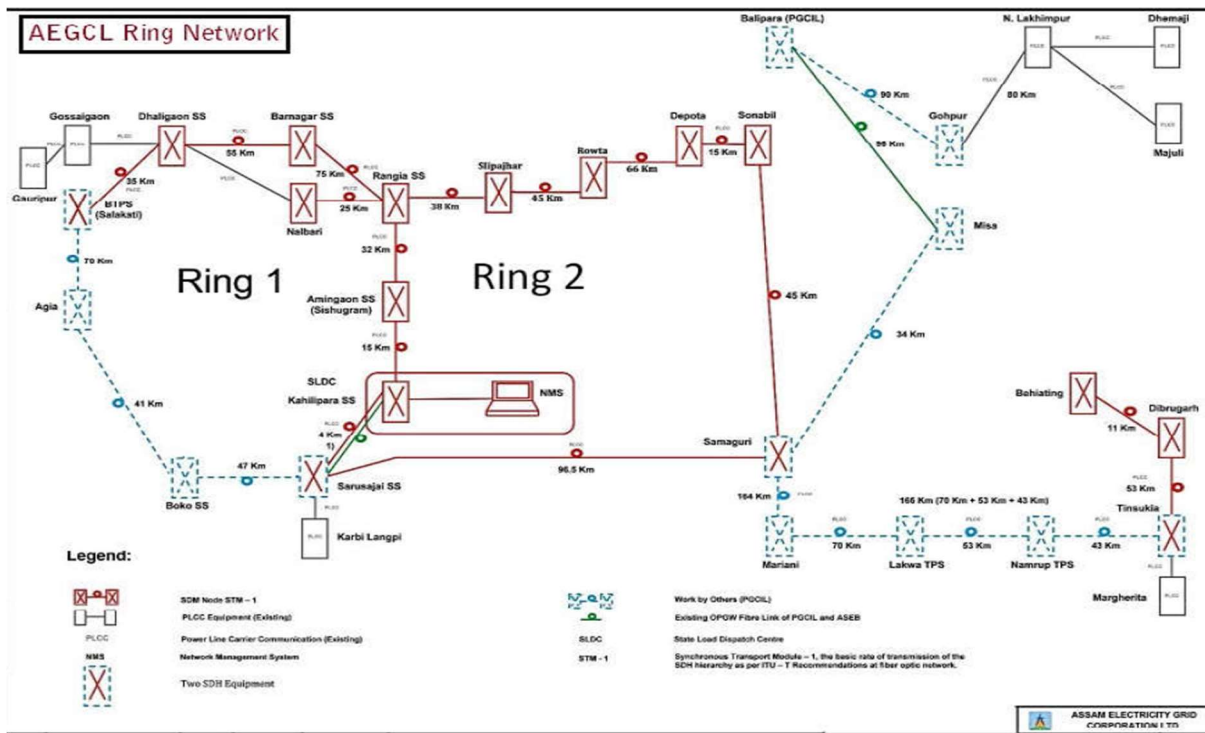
AEGCL Ring Network

Gossaigaon
PLCC
PLCC
Dhaligaon SS
PLCC
Barnagar SS
55 Km
PLCC
75 Km
PLCC
Rangia SS
PLCC
25 Km
Nalbari
38 Km
Slipajhar
45 Km
Rowta
66 Km
Depota
PLCC
15 Km
Sonabil
Gauripur
35 Km
BTPS (Salakati)
70 Km
Agia
Ring 1
Ring 2
PLCC
32 Km
Amingaon SS (Sishugram)
PLCC
15 Km
45 Km
SLDC
Kahilipara SS
NMS
PLCC
4 Km
1)
41 Km
Boko SS
47 Km
Sarusajai SS
PLCC
Karbi Langpi
PLCC
96.5 Km
Samaguri
Balipara (PGCIL)
N. Lakhimpur
PLCC
PLCC
Dhemaji
PLCC
90 Km
PLCC
80 Km
Gohpur
90 Km
PLCC
Majuli
Misa
34 Km
Bahiating
Dibrugarh
11 Km
PLCC
53 Km
164 Km
166 Km (70 Km + 53 Km + 43 Km)
PLCC
PLCC
Tinsukia
Mariani
70 Km
Lakwa TPS
53 Km
Namrup TPS
43 Km
PLCC
Margherita

Legend:
SDH Node STM – 1
PLCC Equipment (Existing)
PLCC
Power Line Carrier Communication (Existing)
NMS
Network Management System
Two SDH Equipment
Work by Others (PGCIL)
Existing OPGW Fibre Link of PGCIL and ASEB
SLDC
State Load Dispatch Centre
STM - 1
Synchronous Transport Module – 1, the basic rate of transmission of the SDH hierarchy as per ITU – T Recommendations at fiber optic network.

ASSAM ELECTRICITY GRID CORPORATION LTD